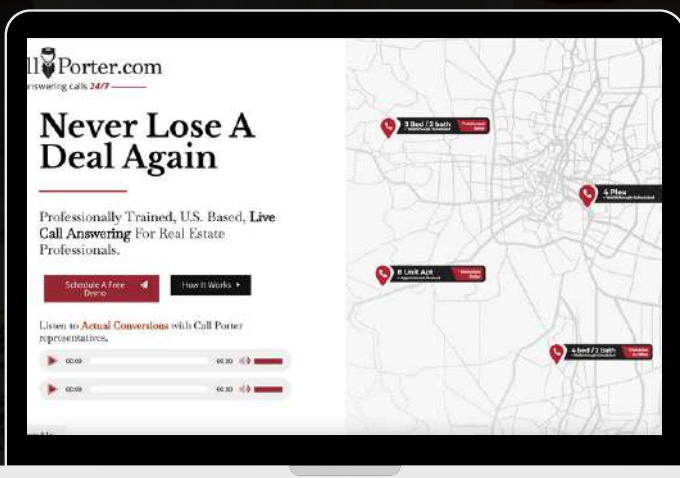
ll Porter.com
nswering calls 24/7

Never Lose A Deal Again

Professionally Trained, U.S. Based, Live Call Answering For Real Estate Professionals.

Schedule A Free Demo

How It Works

Listen to Actual Conversions with Call Porter representatives.

00:00 00:30

00:00 00:30

3 Bed / 2 bath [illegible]

4 Plex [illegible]

8 Unit Apt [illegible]

4 bed / 2 bath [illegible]